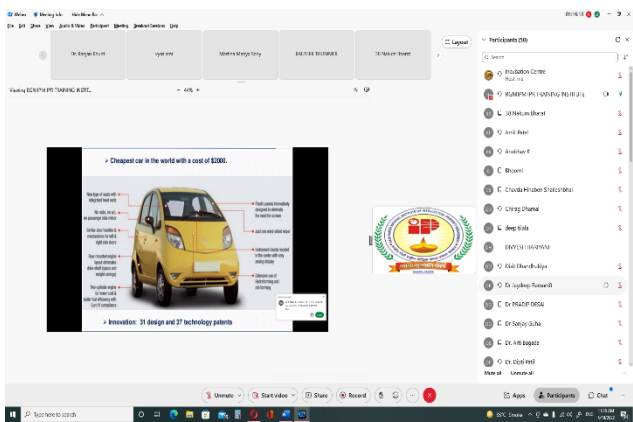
Webex Meeting Info Hide Menu Bar

File Edit Share View Audio & Video Participant Meeting Breakout Sessions Help

Dr. Ranjan Bhatt

vyas nirvi

Mehtaa Manjari Story

BAL BHE TRAINMER

3B Nakum Bharat

Layout

Viewing RCMPFM IPR TRAINING INSTIT...

44%

> Cheapest car in the world with a cost of $2000.

> Innovation: 31 design and 37 technology patents

Participants (50)

Search

Incubation Centre
Host, me

RGMPFM IPR TRAINING INSTITUTE

3B Nakum Bharat

Amit Patel

Anubhav K

Bhoomi

Chavda Hiraben Shaileshbhai

Chirag Dhamai

deep tilala

DIVYESH RANAVA

Dixit Dhandhukiya

Dr Jaydeep Ramavat

Dr. PRADIP DESAI

Dr Sanjay Suba

Dr. Arti Bagada

Dr. Dipti Patil

Mute all Unmute all

Unmute Start video Share Record

Apps Participants Chat

Type here to search

35°C Smoke ENG